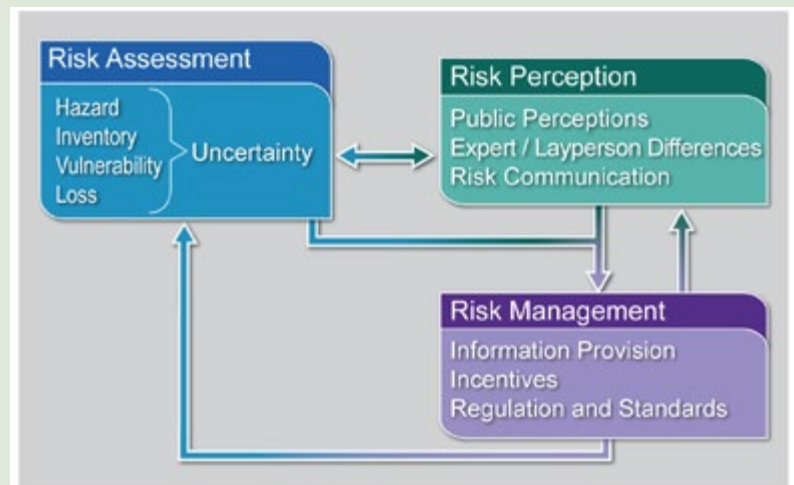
Risk Assessment

Hazard
Inventory
Vulnerability
Loss

Uncertainty

Risk Perception

Public Perceptions
Expert / Layperson Differences
Risk Communication

Risk Management

Information Provision
Incentives
Regulation and Standards